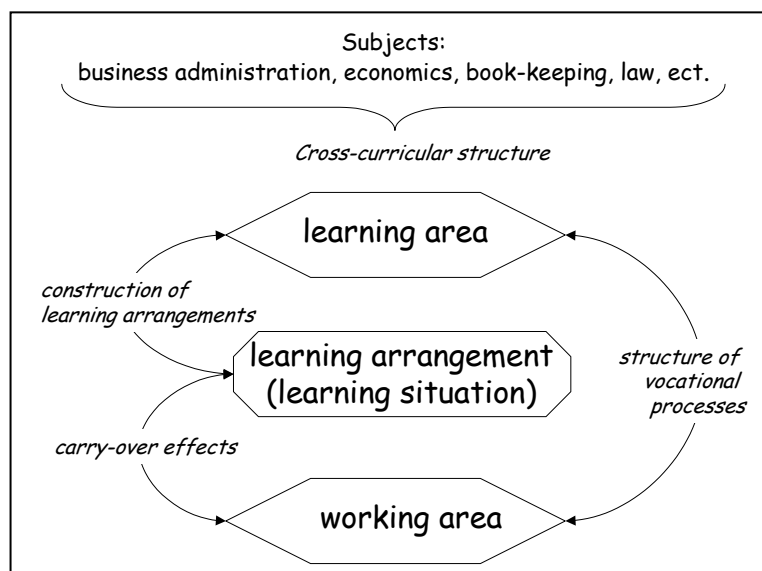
Subjects:
business administration, economics, book-keeping, law, ect.

Cross-curricular structure

learning area

construction of learning arrangements

learning arrangement (learning situation)

structure of vocational processes

carry-over effects

working area